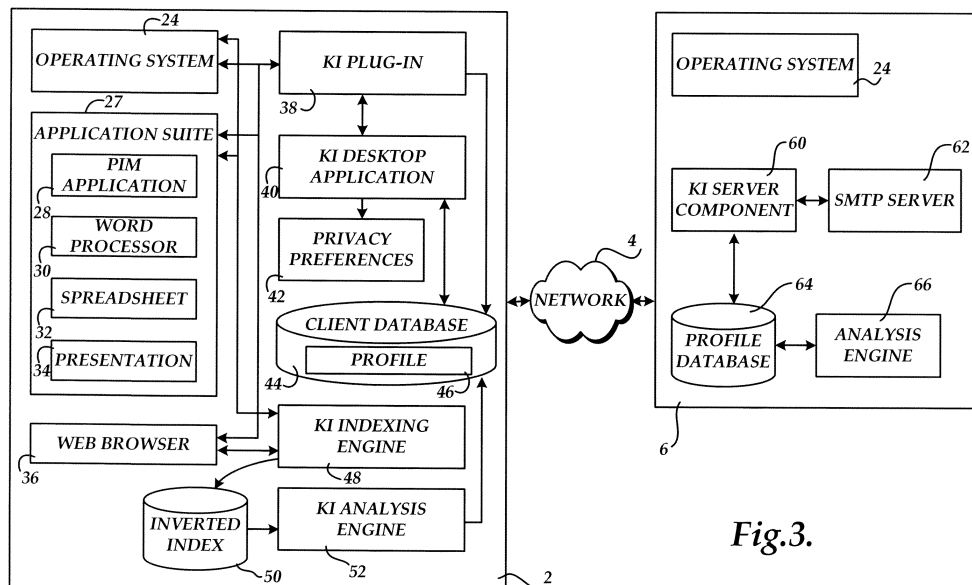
24
OPERATING SYSTEM
KI PLUG-IN
38
27
APPLICATION SUITE
PIM APPLICATION
28
WORD PROCESSOR
30
SPREADSHEET
32
PRESENTATION
34
KI DESKTOP APPLICATION
40
PRIVACY PREFERENCES
42
CLIENT DATABASE
PROFILE
44
46
WEB BROWSER
36
KI INDEXING ENGINE
48
INVERTED INDEX
50
KI ANALYSIS ENGINE
52
2
4
NETWORK
OPERATING SYSTEM
24
60
KI SERVER COMPONENT
62
SMTP SERVER
64
PROFILE DATABASE
66
ANALYSIS ENGINE
6
Fig.3.